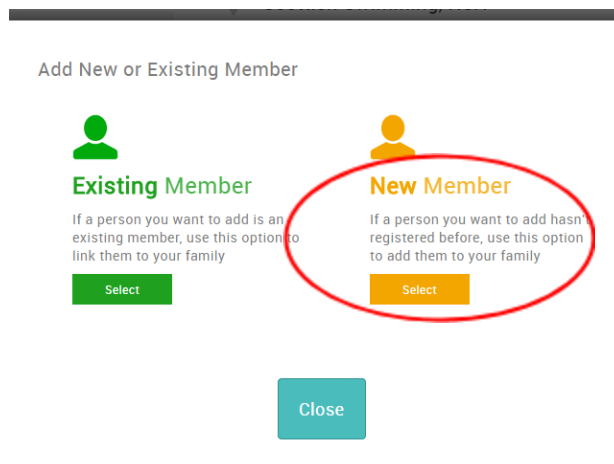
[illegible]

Add New or Existing Member

Existing Member

If a person you want to add is an existing member, use this option to link them to your family

Select

New Member

If a person you want to add hasn't registered before, use this option to add them to your family

Select

Close